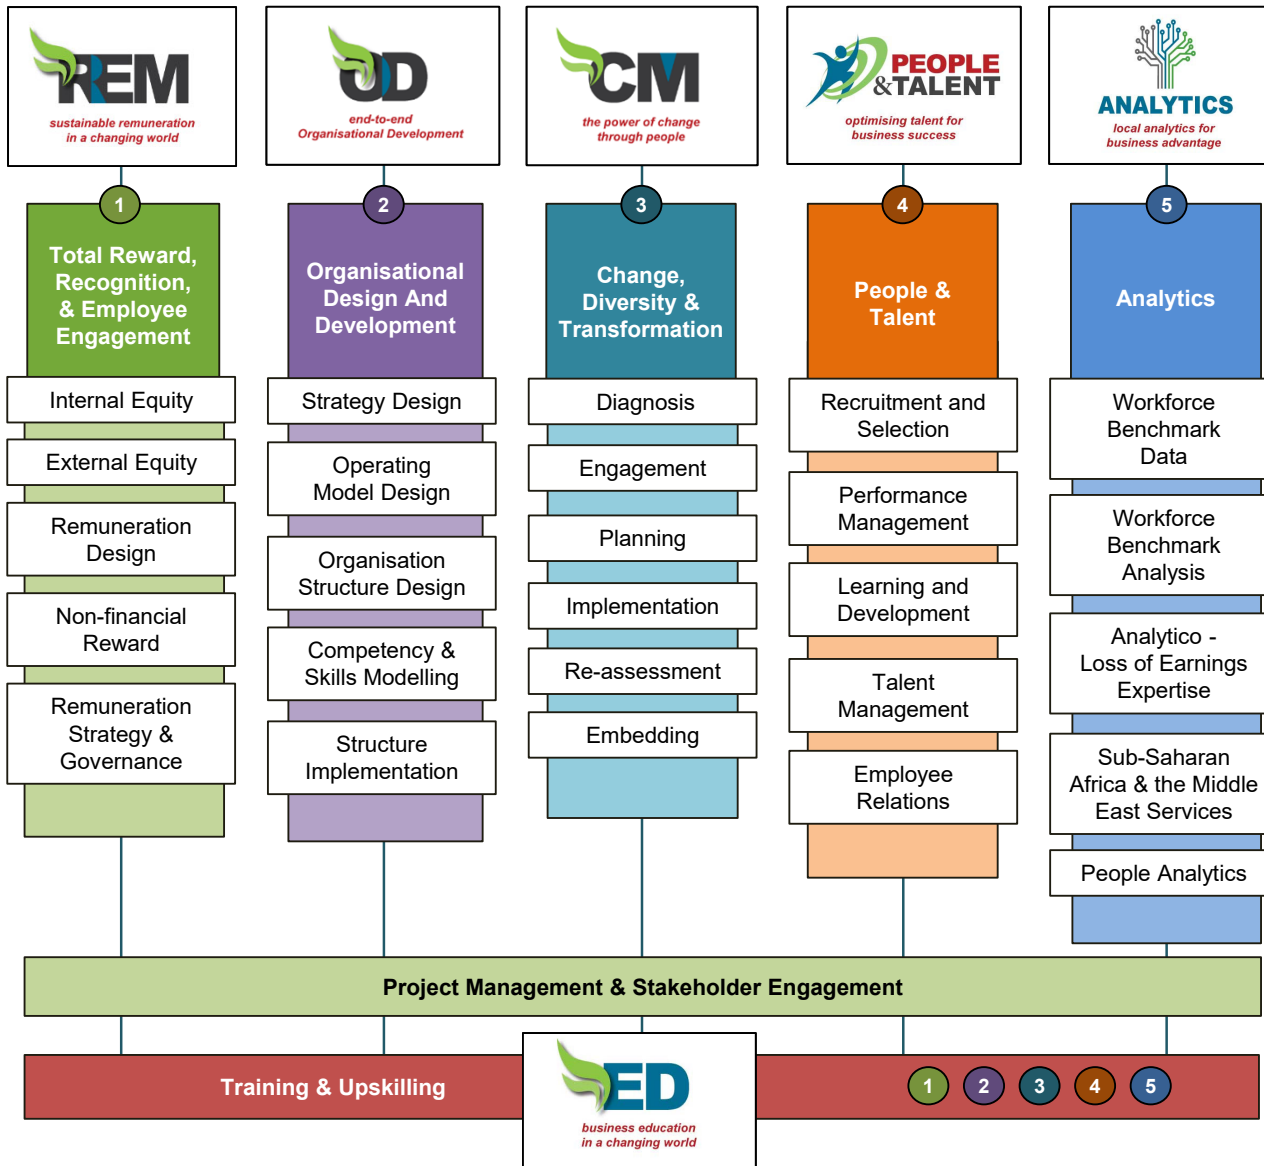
REM
sustainable remuneration in a changing world

OD
end-to-end Organisational Development

CM
the power of change through people

PEOPLE &TALENT
optimising talent for business success

ANALYTICS
local analytics for business advantage

1
Total Reward, Recognition, & Employee Engagement
Internal Equity
External Equity
Remuneration Design
Non-financial Reward
Remuneration Strategy & Governance

2
Organisational Design And Development
Strategy Design
Operating Model Design
Organisation Structure Design
Competency & Skills Modelling
Structure Implementation

3
Change, Diversity & Transformation
Diagnosis
Engagement
Planning
Implementation
Re-assessment
Embedding

4
People & Talent
Recruitment and Selection
Performance Management
Learning and Development
Talent Management
Employee Relations

5
Analytics
Workforce Benchmark Data
Workforce Benchmark Analysis
Analytico - Loss of Earnings Expertise
Sub-Saharan Africa & the Middle East Services
People Analytics

Project Management & Stakeholder Engagement

Training & Upskilling

ED
business education in a changing world

1 2 3 4 5